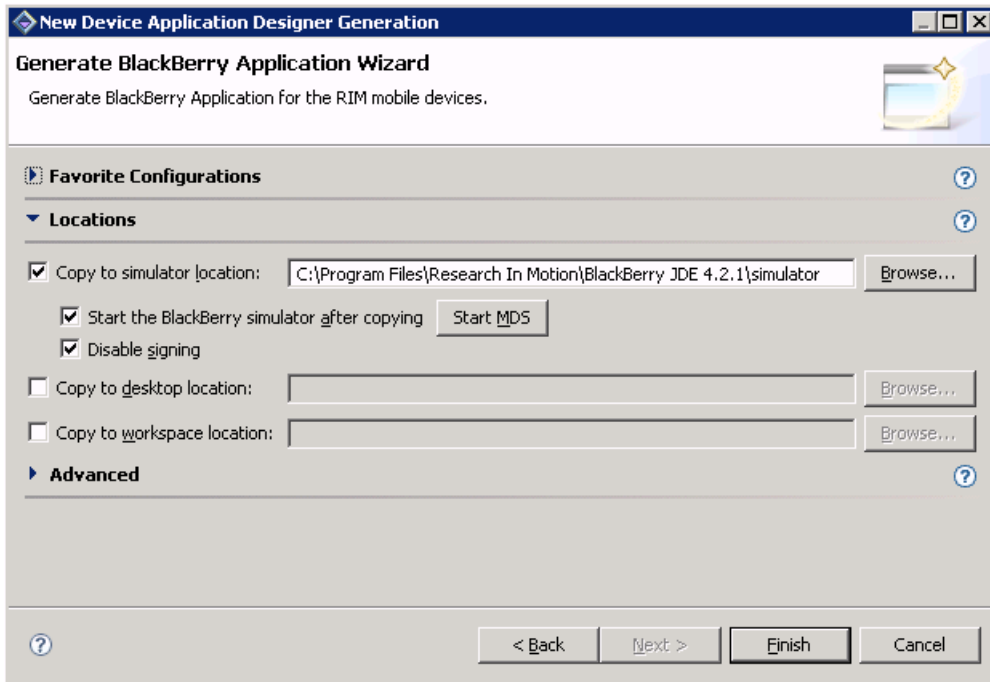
New Device Application Designer Generation

Generate BlackBerry Application Wizard

Generate BlackBerry Application for the RIM mobile devices.

Favorite Configurations

Locations

Copy to simulator location: C:\Program Files\Research In Motion\BlackBerry JDE 4.2.1\simulator Browse...

Start the BlackBerry simulator after copying Start MDS

Disable signing

Copy to desktop location: Browse...

Copy to workspace location: Browse...

Advanced

< Back Next > Finish Cancel